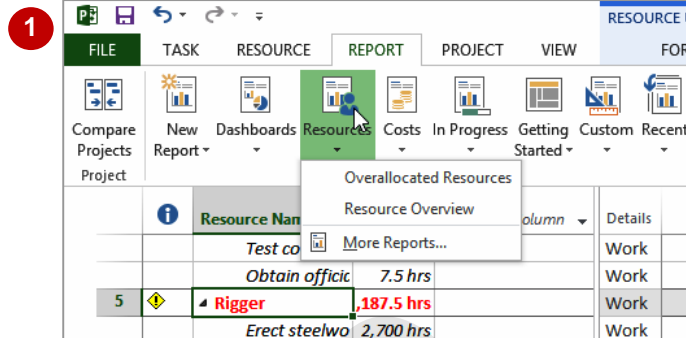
1

RESOURCE

FILE TASK RESOURCE REPORT PROJECT VIEW FOR

Compare Projects

New Report

Dashboards

Resources

Costs

In Progress

Getting Started

Custom

Recent

Project

Overallocated Resources

Resource Overview

More Reports...

| | | Resource Nam | olumn | Details |
|---|---|---|---|---|
| | | Test co | | Work |
| | | Obtain officic | 7.5 hrs | Work |
| 5 | | ◢ Rigger | ,187.5 hrs | Work |
| | | Erect steelwo | 2,700 hrs | Work |